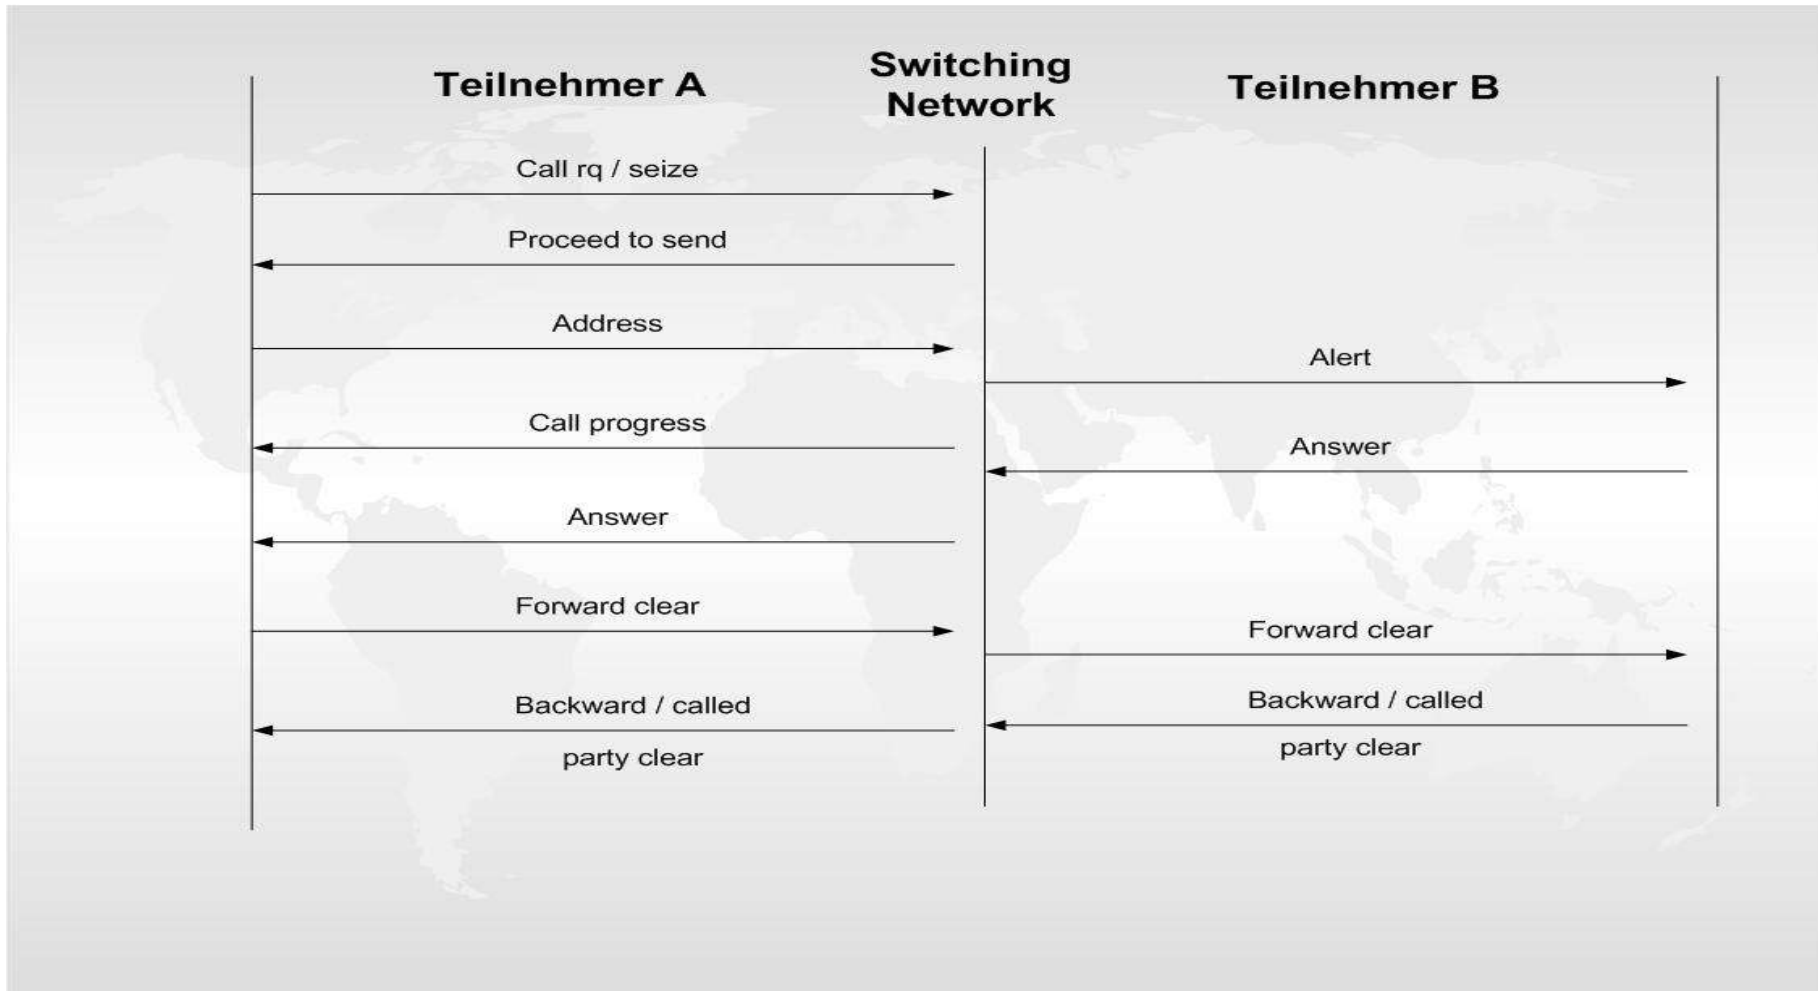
Teilnehmer A

Switching Network

Teilnehmer B

Call rq / seize

Proceed to send

Address

Alert

Call progress

Answer

Answer

Forward clear

Forward clear

Backward / called party clear

Backward / called party clear